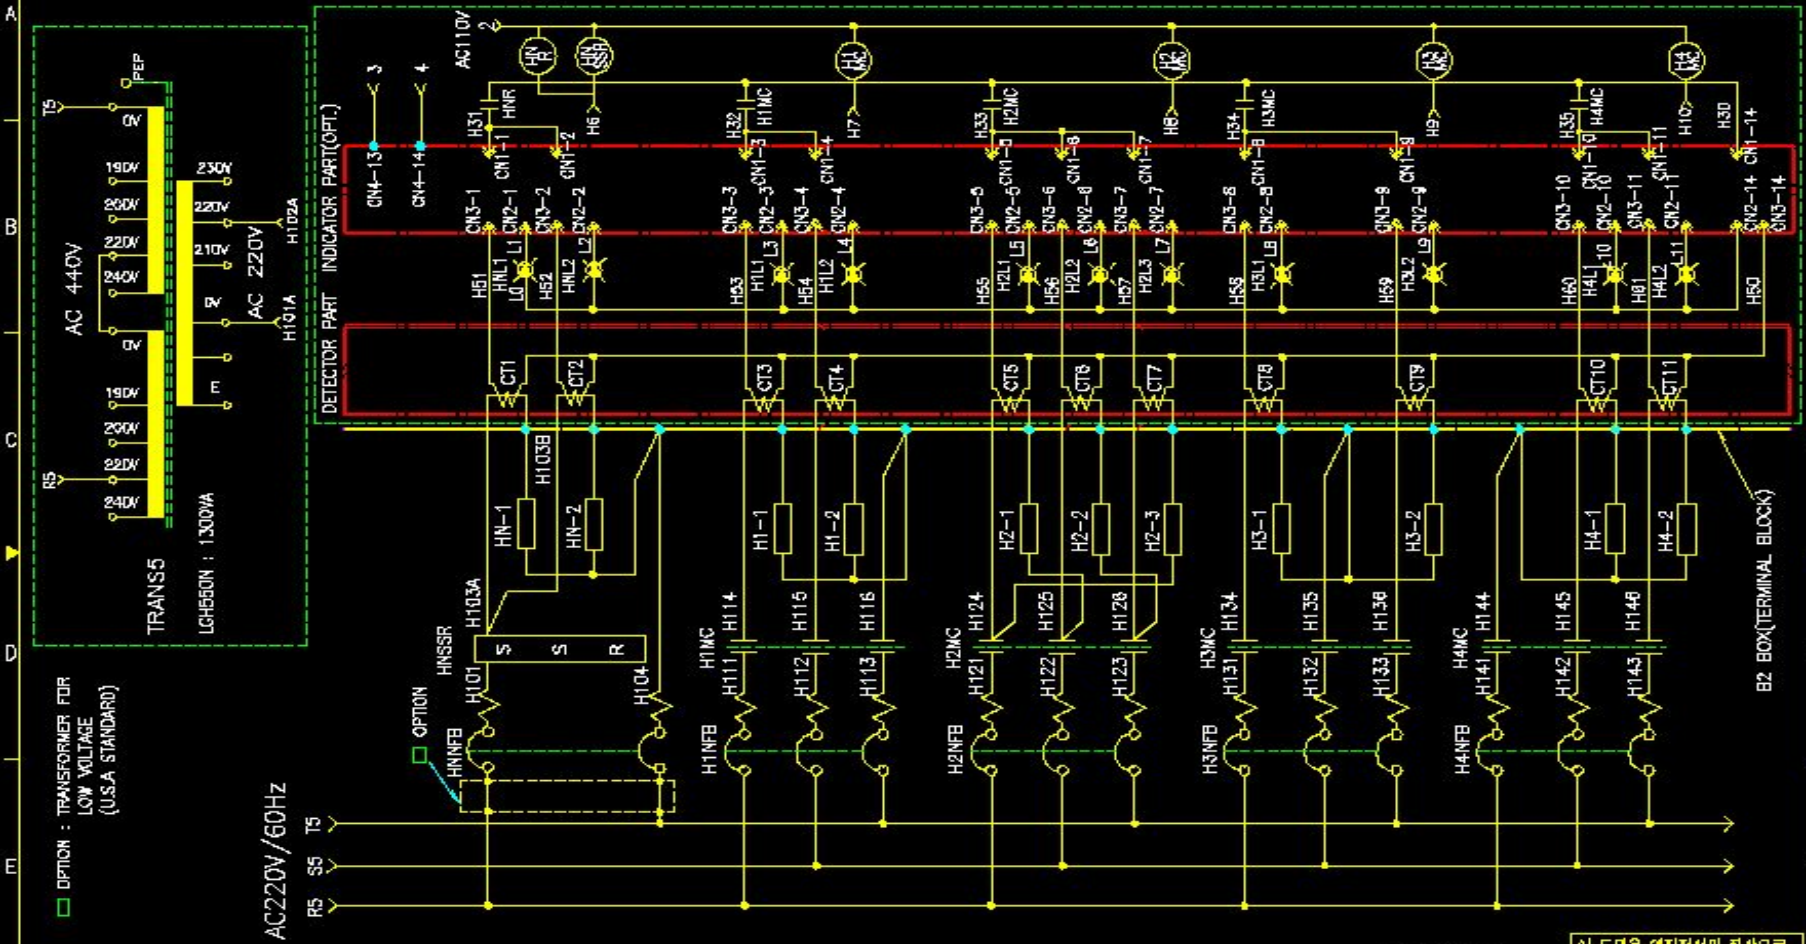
A
B
C
D
E

PEP
T5
0V
190V
200V
220V
240V
AC 440V
0V
190V
200V
220V
240V
R5
230V
220V
210V
AC 220V
0V
E
H102A
H101A
TRANS5
LGH550N : 1300VA

OPTION : TRANSFORMER FOR LOW VOLTAGE (U.S.A STANDARD)

AC110V
2
3
4
HNR
HNSSR
H1MC
H2MC
H3MC
H4MC
HNR
H1MC
H2MC
H3MC
H4MC
H31
H6
H32
H7
H33
H8
H34
H9
H35
H10
H30
CN1-1
CN1-2
CN1-3
CN1-4
CN1-5
CN1-6
CN1-7
CN1-8
CN1-9
CN1-10
CN1-11
CN1-14
INDICATOR PART(OPT.)
CN4-13
CN4-14
CN3-1
CN2-1
CN3-2
CN2-2
CN3-3
CN2-3
CN3-4
CN2-4
CN3-5
CN2-5
CN3-6
CN2-6
CN3-7
CN2-7
CN3-8
CN2-8
CN3-9
CN2-9
CN3-10
CN2-10
CN3-11
CN2-11
CN2-14
CN3-14
H51
HNL1
L0
L1
H52
HNL2
L2
H53
H1L1
L3
H54
H1L2
L4
H55
H2L1
L5
H56
H2L2
L6
H57
H2L3
L7
H58
H3L1
L8
H59
H3L2
L9
H60
H4L1
L10
H61
H4L2
L11
H50
DETECTOR PART
CT1
CT2
CT3
CT4
CT5
CT6
CT7
CT8
CT9
CT10
CT11
H103B
HN-1
HN-2
H1-1
H1-2
H2-1
H2-2
H2-3
H3-1
H3-2
H4-1
H4-2
B2 BOX(TERMINAL BLOCK)
H103A
HNSSR
S
S
R
H101
H104
H114
H115
H116
H111
H112
H113
H124
H125
H126
H121
H122
H123
H134
H135
H136
H131
H132
H133
H144
H145
H146
H141
H142
H143
OPTION
HNNFB
H1NFB
H2NFB
H3NFB
H4NFB
AC220V/60Hz
T5
S5
R5
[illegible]